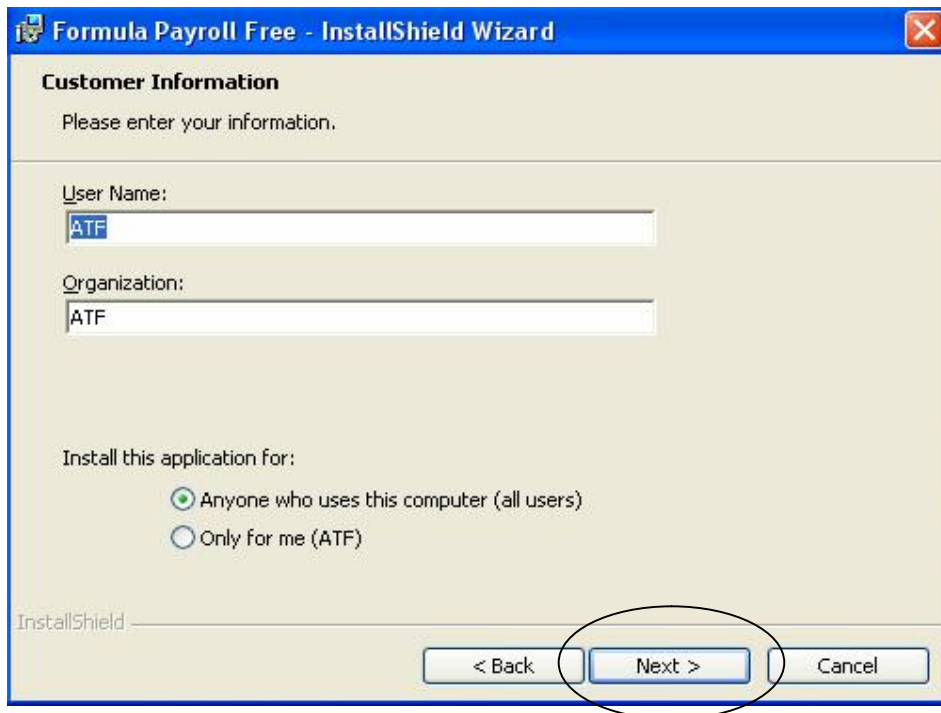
Formula Payroll Free - InstallShield Wizard

Customer Information

Please enter your information.

User Name:

ATF

Organization:

ATF

Install this application for:

Anyone who uses this computer (all users)

Only for me (ATF)

InstallShield

< Back

Next >

Cancel